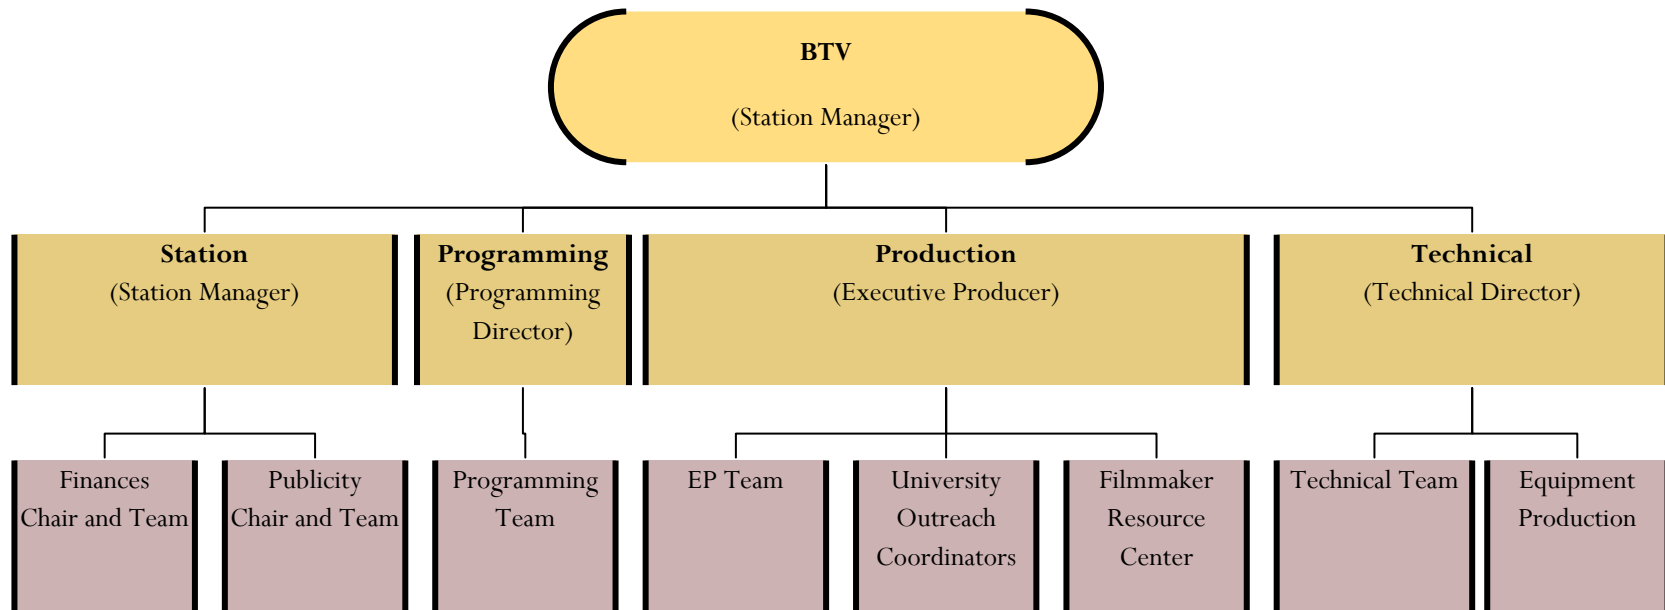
BTV

(Station Manager)

Station
(Station Manager)

Programming
(Programming Director)

Production
(Executive Producer)

Technical
(Technical Director)

Finances Chair and Team

Publicity Chair and Team

Programming Team

EP Team

University Outreach Coordinators

Filmmaker Resource Center

Technical Team

Equipment Production